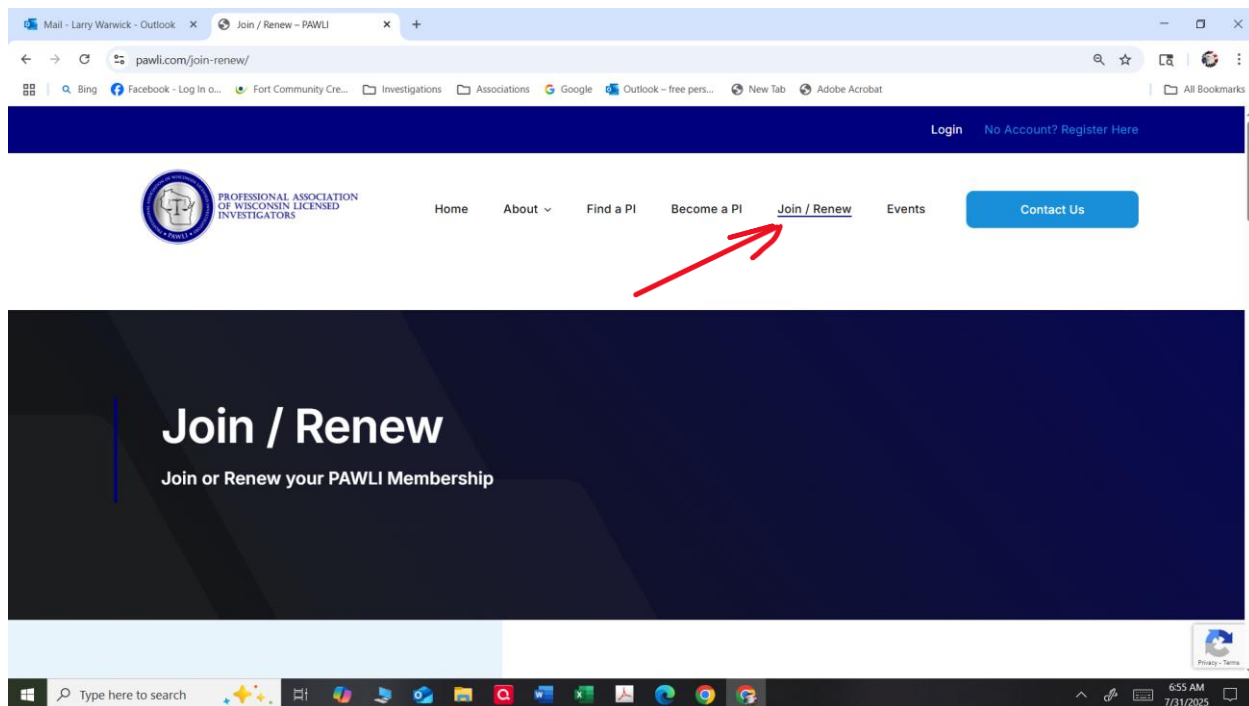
Mail - Larry Warwick - Outlook ×
Join / Renew – PAWLI ×
+

pawli.com/join-renew/

Bing
Facebook - Log In o...
Fort Community Cre...
Investigations
Associations
Google
Outlook – free pers...
New Tab
Adobe Acrobat
All Bookmarks

Login
No Account? Register Here

PROFESSIONAL ASSOCIATION OF WISCONSIN LICENSED INVESTIGATORS

PAWLI

Home
About
Find a PI
Become a PI
Join / Renew
Events
Contact Us

Join / Renew

Join or Renew your PAWLI Membership

Privacy - Terms

Type here to search

6:55 AM
7/31/2025